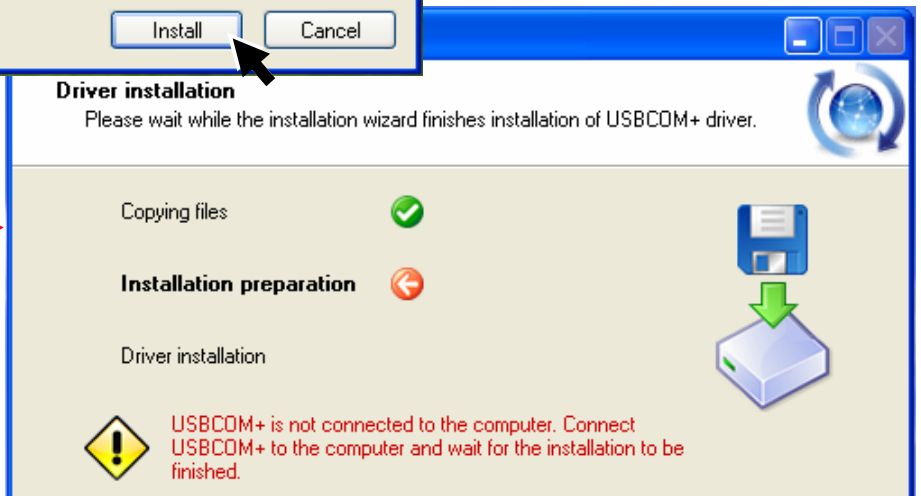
Install Cancel

Driver installation

Please wait while the installation wizard finishes installation of USBCOM+ driver.

Copying files

Installation preparation

Driver installation

USBCOM+ is not connected to the computer. Connect USBCOM+ to the computer and wait for the installation to be finished.